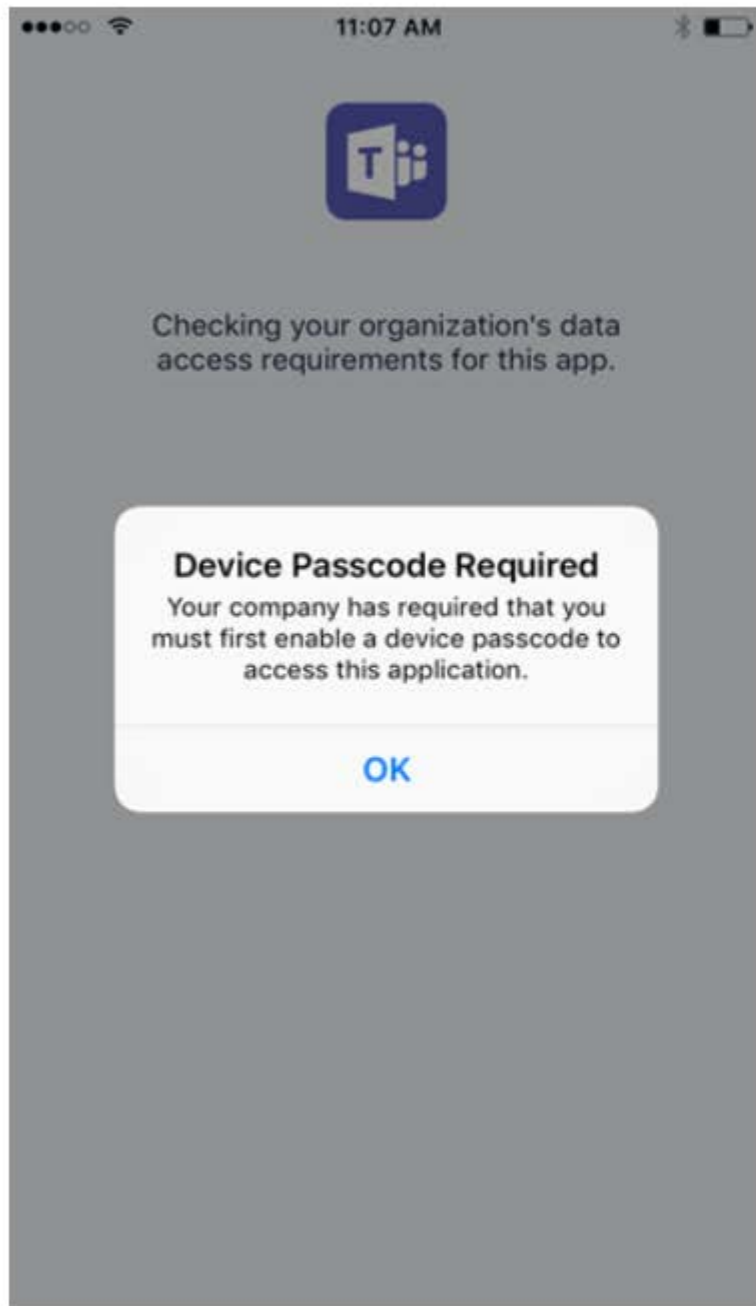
11:07 AM

T

Checking your organization's data access requirements for this app.

Device Passcode Required
Your company has required that you must first enable a device passcode to access this application.

OK